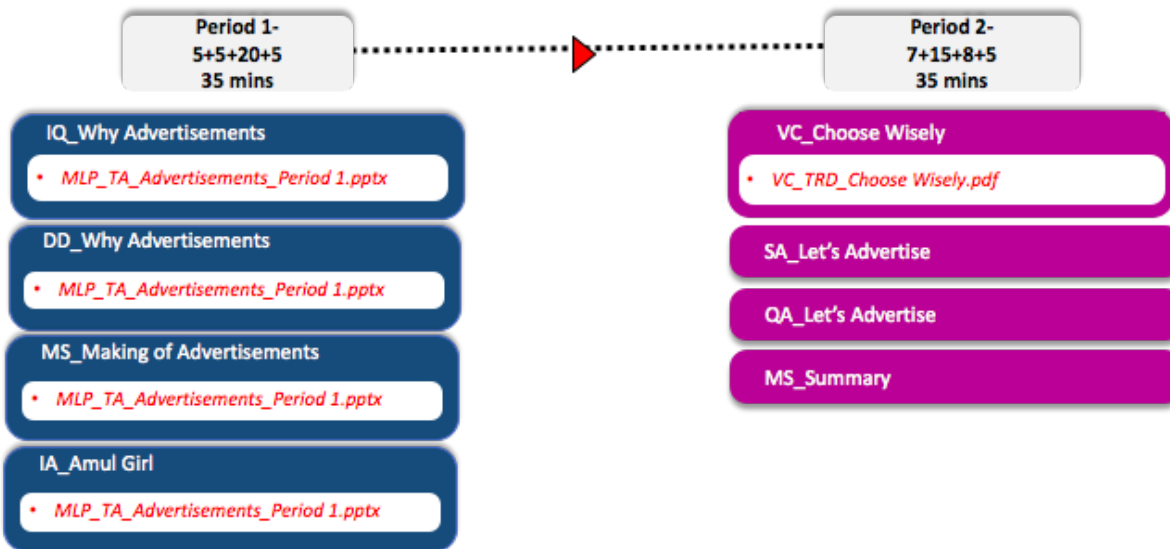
Period 1-
5+5+20+5
35 mins

Period 2-
7+15+8+5
35 mins

IQ_Why Advertisements

• MLP_TA_Advertisements_Period 1.pptx

DD_Why Advertisements

• MLP_TA_Advertisements_Period 1.pptx

MS_Making of Advertisements

• MLP_TA_Advertisements_Period 1.pptx

IA_Amul Girl

• MLP_TA_Advertisements_Period 1.pptx

VC_Choose Wisely

• VC_TRD_Choose Wisely.pdf

SA_Let's Advertise

QA_Let's Advertise

MS_Summary